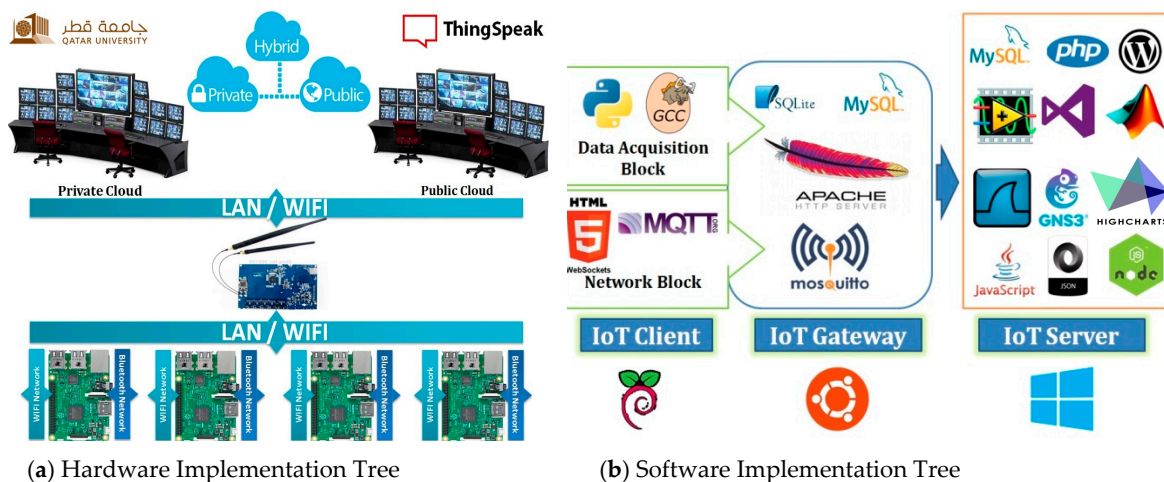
جامعة قطر
QATAR UNIVERSITY

Hybrid
Private
Public

ThingSpeak

Private Cloud
Public Cloud

LAN / WIFI

LAN / WIFI

WIFI Network
Bluetooth Network
WIFI Network
Bluetooth Network
WIFI Network
Bluetooth Network
WIFI Network
Bluetooth Network

(a) Hardware Implementation Tree

GCC
Data Acquisition Block

HTML
MQTT .ORG
WebSockets
Network Block

SQLite
MySQL.
APACHE
HTTP SERVER
mosquitto

MySQL
php
GNS3
HIGHCHARTS
JavaScript
JSON
node

IoT Client
IoT Gateway
IoT Server

(b) Software Implementation Tree